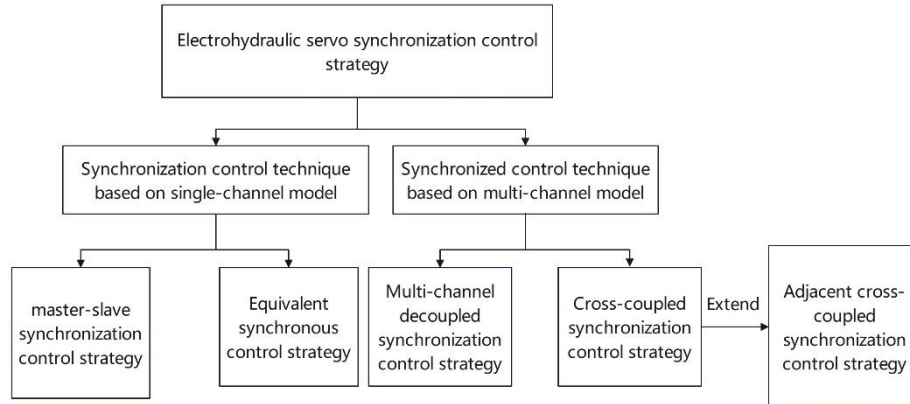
Electrohydraulic servo synchronization control strategy

Synchronization control technique based on single-channel model

Synchronized control technique based on multi-channel model

master-slave synchronization control strategy

Equivalent synchronous control strategy

Multi-channel decoupled synchronization control strategy

Cross-coupled synchronization control strategy

Extend

Adjacent cross-coupled synchronization control strategy